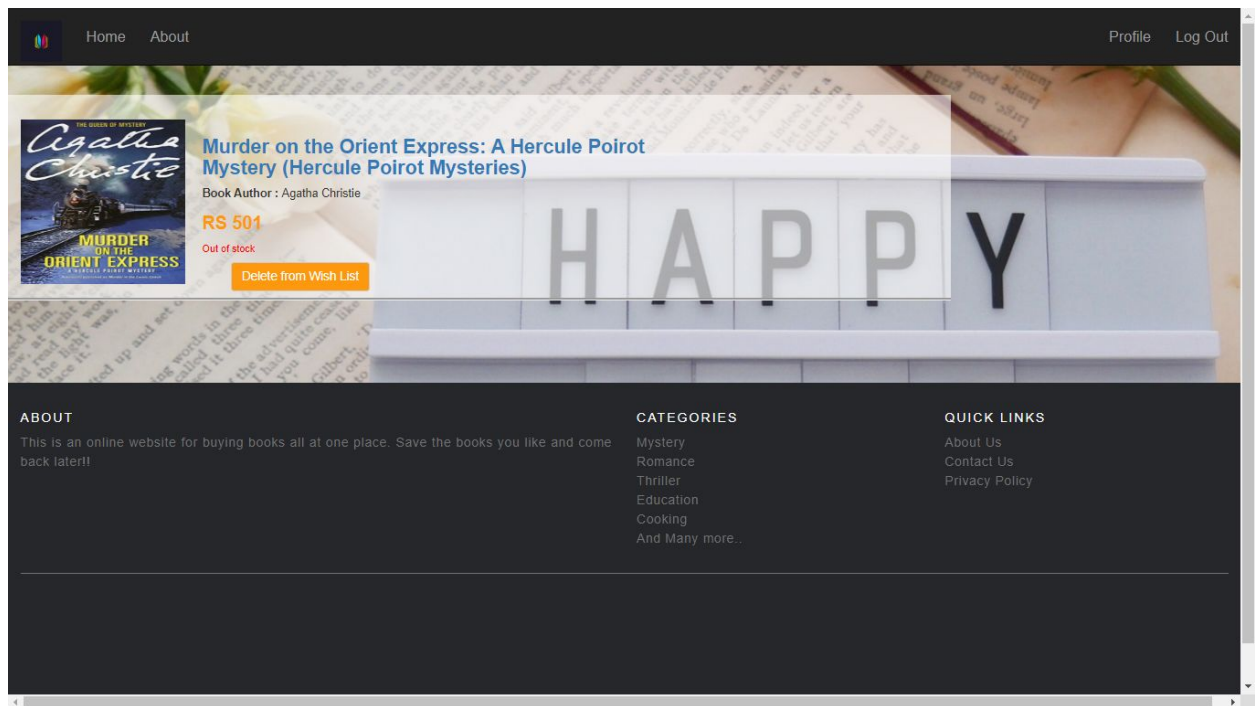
Home About

Profile Log Out

THE QUEEN OF MYSTERY
Agatha Christie
MURDER ON THE ORIENT EXPRESS
A HERCULE POIROT MYSTERY

Murder on the Orient Express: A Hercule Poirot Mystery (Hercule Poirot Mysteries)

Book Author : Agatha Christie

RS 501

Out of stock

Delete from Wish List

HAPPY

ABOUT

This is an online website for buying books all at one place. Save the books you like and come back later!!

CATEGORIES

Mystery
Romance
Thriller
Education
Cooking
And Many more..

QUICK LINKS

About Us
Contact Us
Privacy Policy